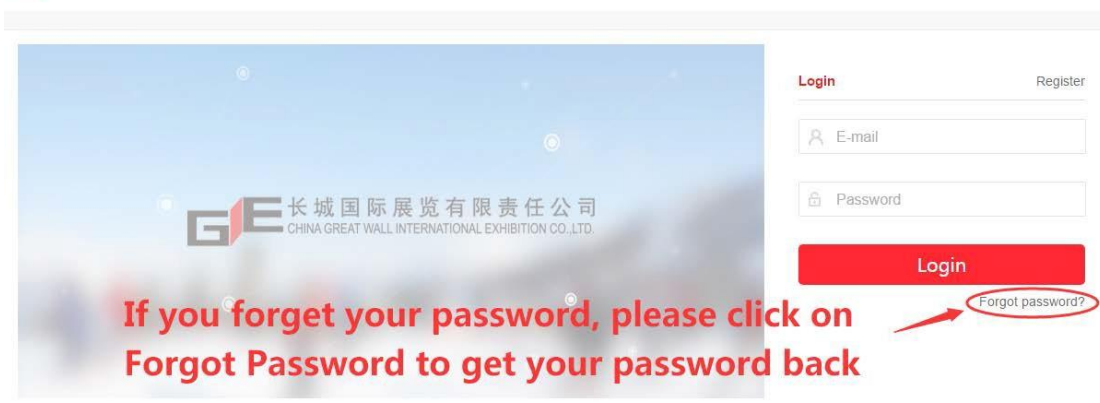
GE 长城国际展览有限责任公司
CHINA GREAT WALL INTERNATIONAL EXHIBITION CO.,LTD.

Login

Register

E-mail

Password

Login

Forgot password?

If you forget your password, please click on Forgot Password to get your password back